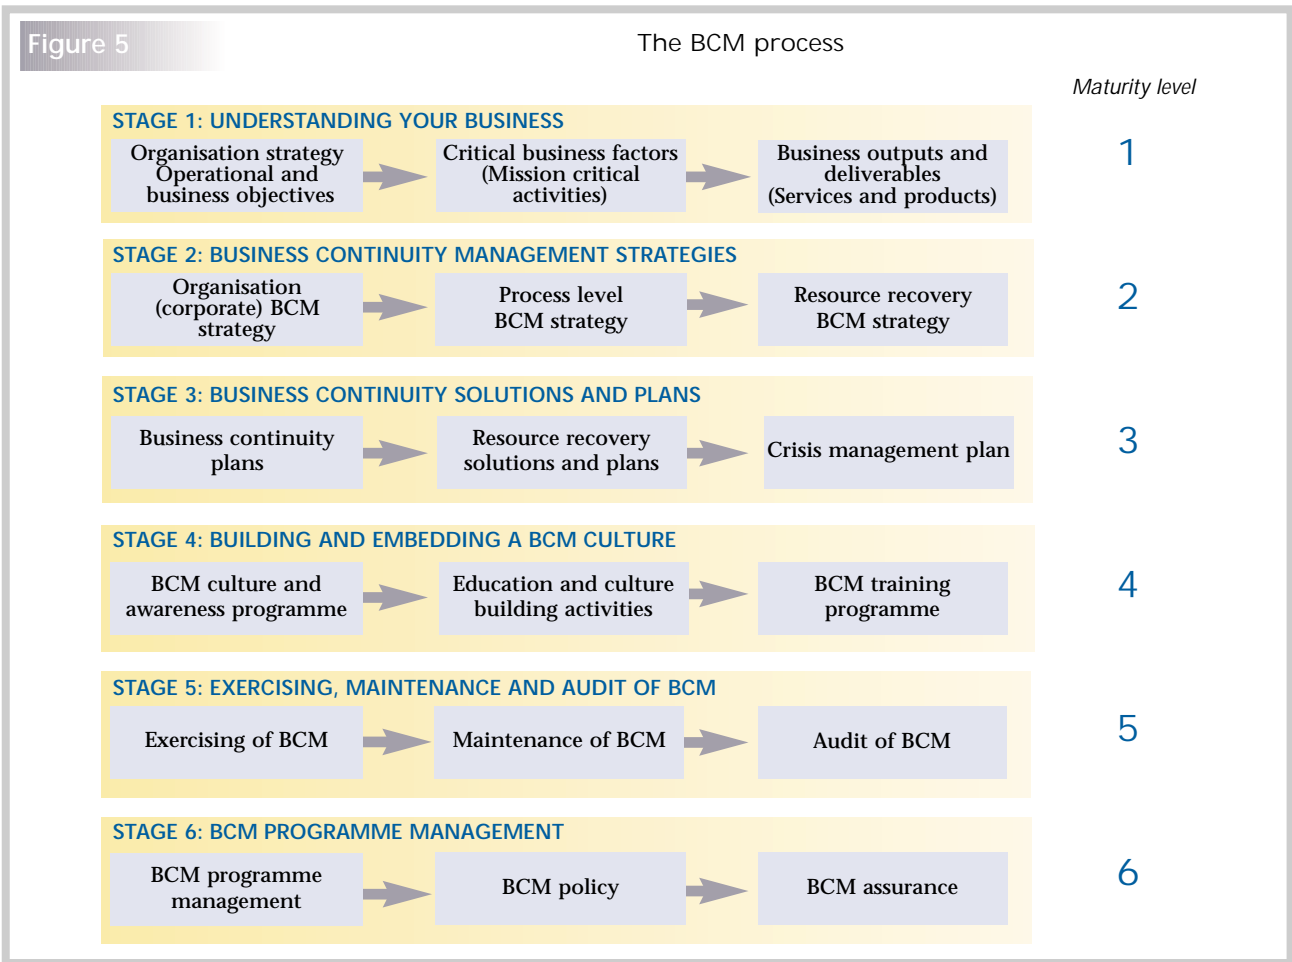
Figure 5

The BCM process

Maturity level

STAGE 1: UNDERSTANDING YOUR BUSINESS

Organisation strategy Operational and business objectives

Critical business factors (Mission critical activities)

Business outputs and deliverables (Services and products)

1

STAGE 2: BUSINESS CONTINUITY MANAGEMENT STRATEGIES

Organisation (corporate) BCM strategy

Process level BCM strategy

Resource recovery BCM strategy

2

STAGE 3: BUSINESS CONTINUITY SOLUTIONS AND PLANS

Business continuity plans

Resource recovery solutions and plans

Crisis management plan

3

STAGE 4: BUILDING AND EMBEDDING A BCM CULTURE

BCM culture and awareness programme

Education and culture building activities

BCM training programme

4

STAGE 5: EXERCISING, MAINTENANCE AND AUDIT OF BCM

Exercising of BCM

Maintenance of BCM

Audit of BCM

5

STAGE 6: BCM PROGRAMME MANAGEMENT

BCM programme management

BCM policy

BCM assurance

6